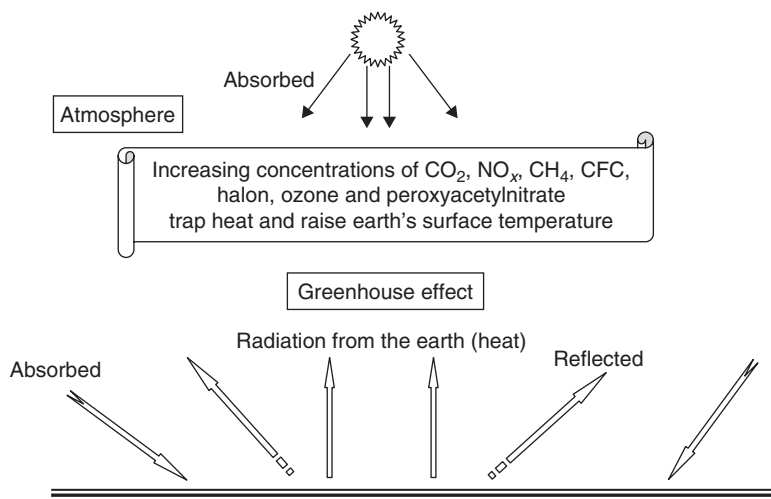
Absorbed

Atmosphere

Increasing concentrations of $CO_2$, $NO_x$, $CH_4$, CFC, halon, ozone and peroxyacetylnitrate trap heat and raise earth's surface temperature

Greenhouse effect

Radiation from the earth (heat)

Absorbed

Reflected